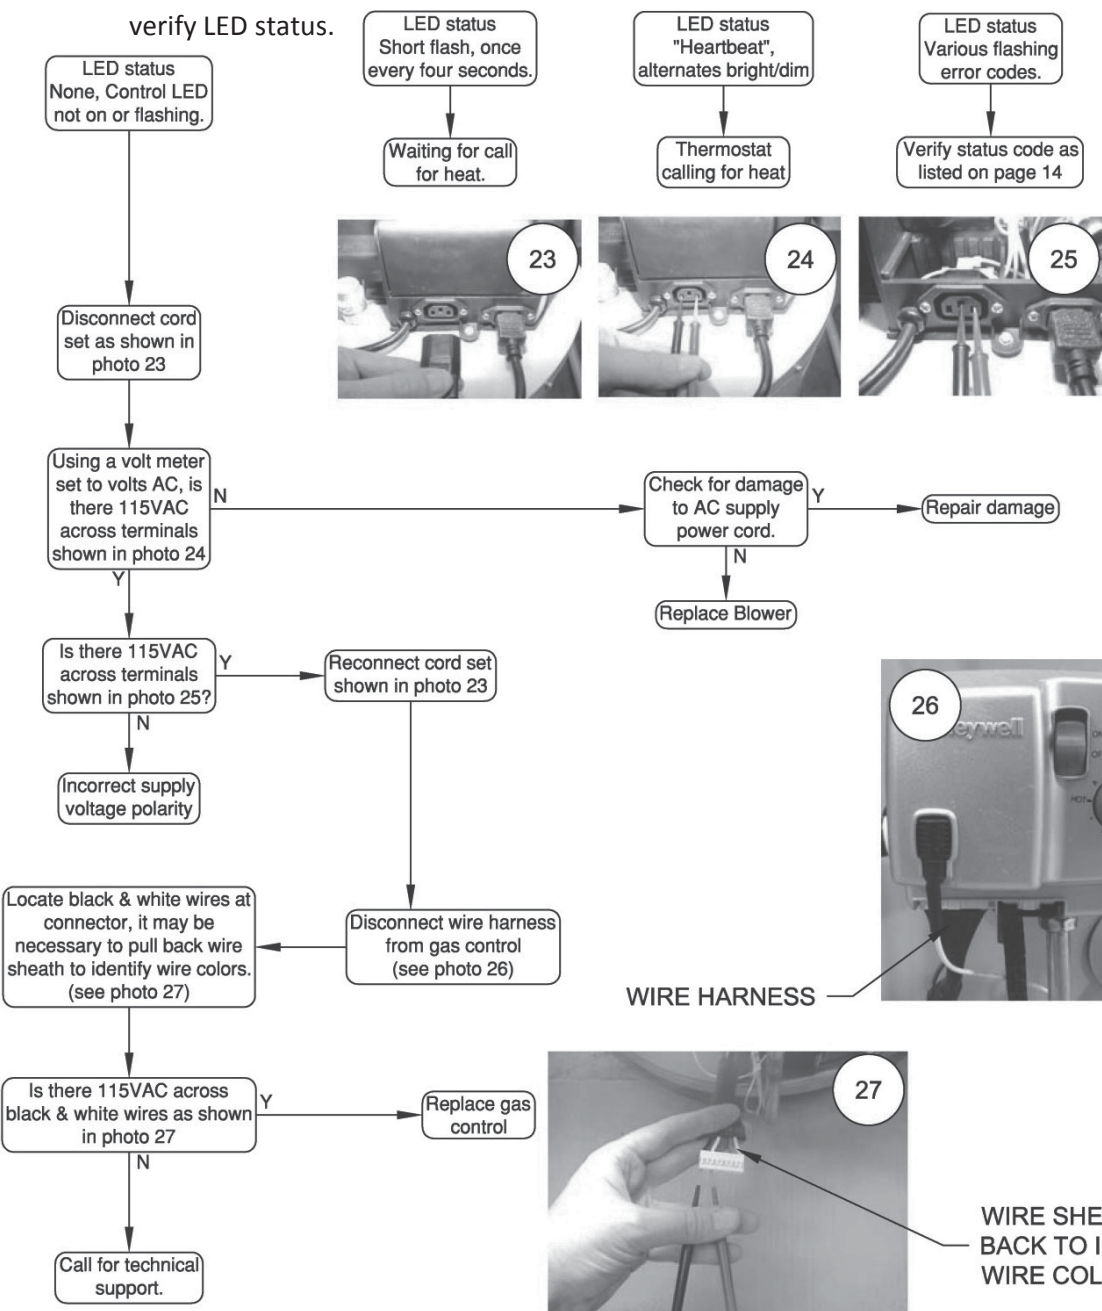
verify LED status.

LED status None, Control LED not on or flashing.

LED status Short flash, once every four seconds.

Waiting for call for heat.

LED status "Heartbeat", alternates bright/dim

Thermostat calling for heat

LED status Various flashing error codes.

Verify status code as listed on page 14

23

24

25

Disconnect cord set as shown in photo 23

Using a volt meter set to volts AC, is there 115VAC across terminals shown in photo 24

N

Check for damage to AC supply power cord.

Y

Repair damage

N

Replace Blower

Y

Is there 115VAC across terminals shown in photo 25?

Y

Reconnect cord set shown in photo 23

N

Incorrect supply voltage polarity

26

eywell

Locate black & white wires at connector, it may be necessary to pull back wire sheath to identify wire colors. (see photo 27)

Disconnect wire harness from gas control (see photo 26)

WIRE HARNESS

Is there 115VAC across black & white wires as shown in photo 27

Y

Replace gas control

27

N

Call for technical support.

WIRE SHE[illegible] BACK TO I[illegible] WIRE COL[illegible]